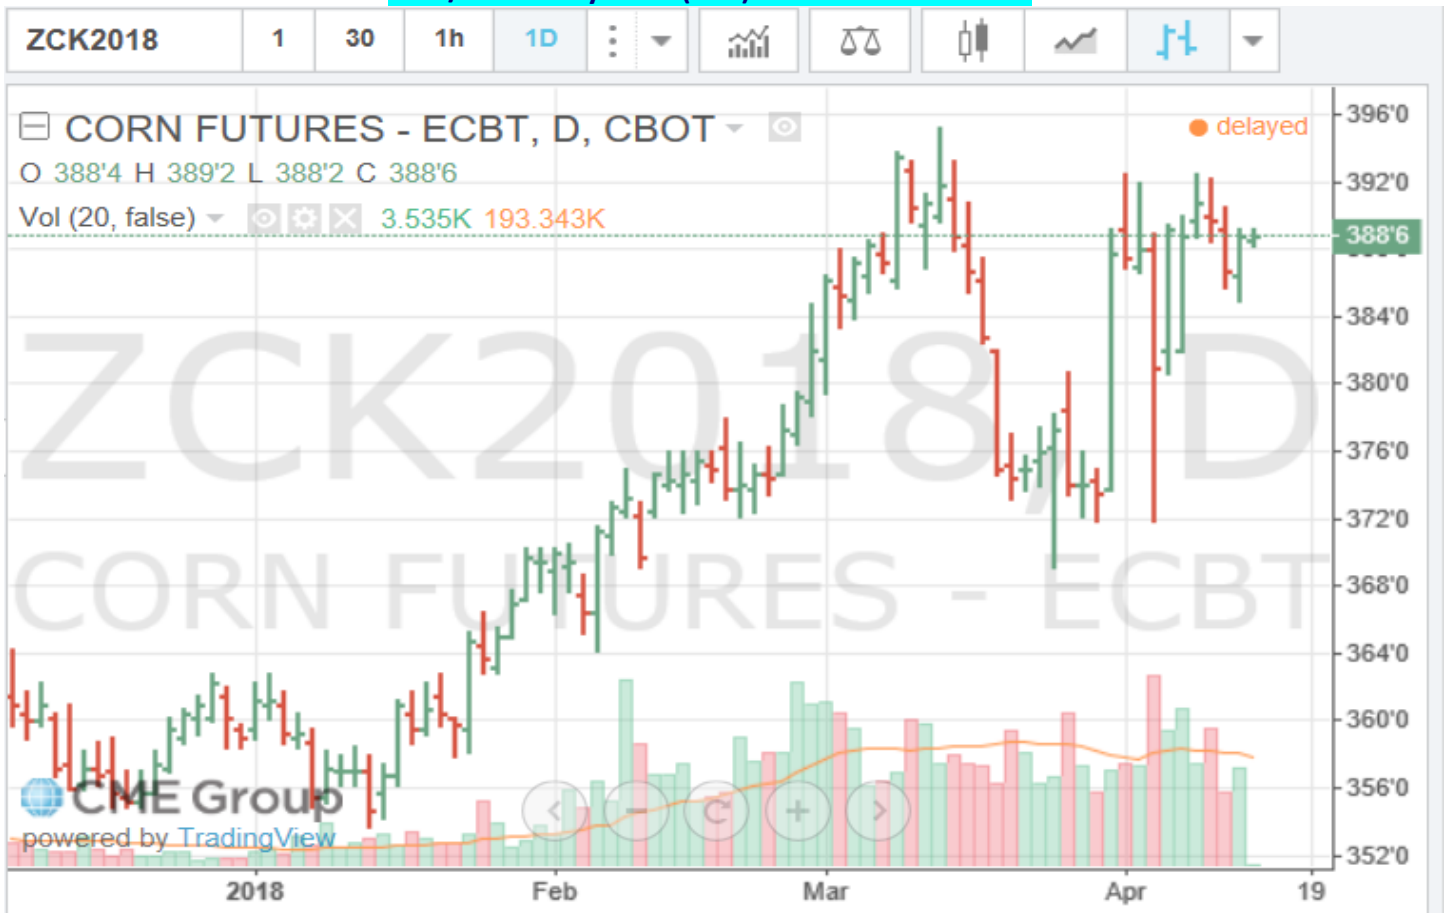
ZCK2018 1 30 1h 1D

CORN FUTURES - ECBT, D, CBOT

delayed

O 388'4 H 389'2 L 388'2 C 388'6

Vol (20, false) 3.535K 193.343K

ZCK2018, D

CORN FUTURES - ECBT

CME Group

powered by TradingView

396'0
392'0
388'6
384'0
380'0
376'0
372'0
368'0
364'0
360'0
356'0
352'0

2018 Feb Mar Apr 19